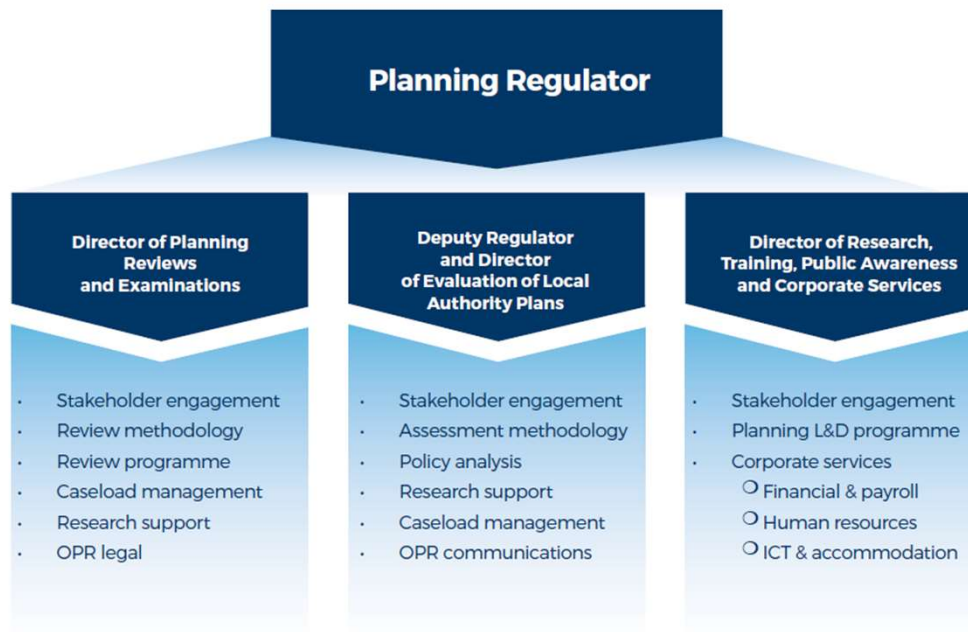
Planning Regulator

Director of Planning Reviews and Examinations

- Stakeholder engagement
- Review methodology
- Review programme
- Caseload management
- Research support
- OPR legal

Deputy Regulator and Director of Evaluation of Local Authority Plans

- Stakeholder engagement
- Assessment methodology
- Policy analysis
- Research support
- Caseload management
- OPR communications

Director of Research, Training, Public Awareness and Corporate Services

- Stakeholder engagement
- Planning L&D programme
- Corporate services
  - Financial & payroll
  - Human resources
  - ICT & accommodation